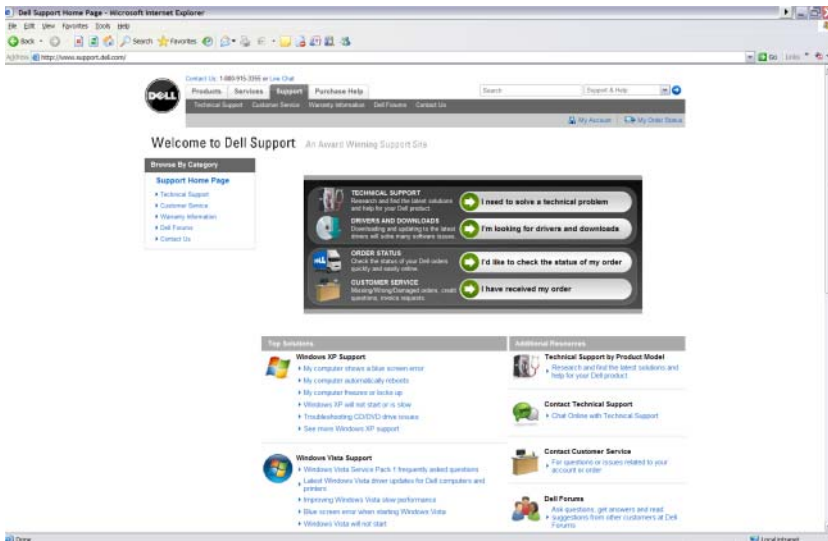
Dell Support Home Page - Microsoft Internet Explorer

File Edit View Favorites Tools Help

Back Search Favorites

Address http://www.support.dell.com/

Go Links

Contact Us: 1-800-915-3355 or Live Chat

DELL

Products Services Support Purchase Help

Search

Support & Help

Technical Support Customer Service Warranty Information Dell Forums Contact Us

My Account My Order Status

Welcome to Dell Support An Award Winning Support Site

Browse By Category

Support Home Page

Technical Support
Customer Service
Warranty Information
Dell Forums
Contact Us

TECHNICAL SUPPORT
Research and find the latest solutions and help for your Dell product.

I need to solve a technical problem

DRIVERS AND DOWNLOADS
Downloading and updating to the latest drivers will solve many software issues.

I'm looking for drivers and downloads

ORDER STATUS
Check the status of your Dell orders quickly and easily online.

I'd like to check the status of my order

CUSTOMER SERVICE
Missing/Wrong/Damaged orders, credit questions, invoice requests.

I have received my order

Top Solutions

Windows XP Support
My computer shows a blue screen error
My computer automatically reboots
My computer freezes or locks up
Windows XP will not start or is slow
Troubleshooting CD/DVD drive issues
See more Windows XP support

Windows Vista Support
Windows Vista Service Pack 1 frequently asked questions
Latest Windows Vista driver updates for Dell computers and printers
Improving Windows Vista slow performance
Blue screen error when starting Windows Vista
Windows Vista will not start

Additional Resources

Technical Support by Product Model
Research and find the latest solutions and help for your Dell product

Contact Technical Support
Chat Online with Technical Support

Contact Customer Service
For questions or issues related to your account or order

Dell Forums
Ask questions, get answers and read suggestions from other customers at Dell Forums

Done

Local intranet